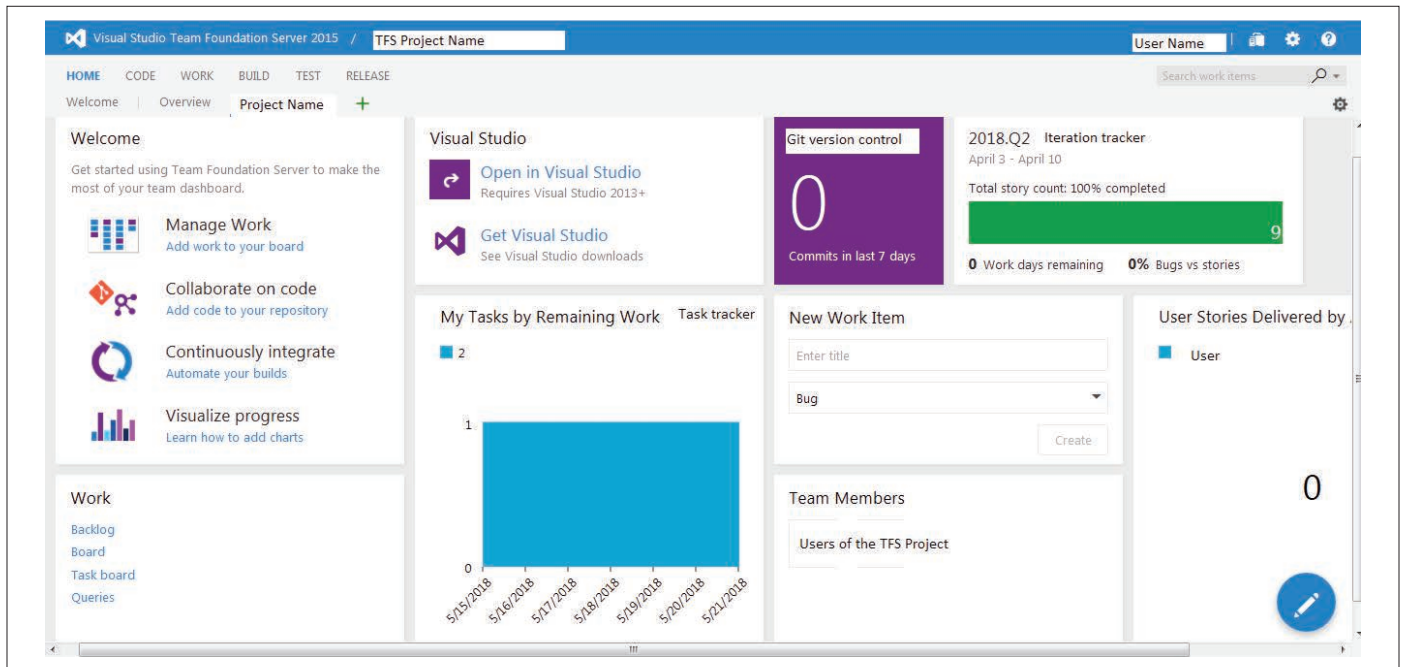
Visual Studio Team Foundation Server 2015 / TFS Project Name

User Name

HOME CODE WORK BUILD TEST RELEASE

Search work items

Welcome | Overview Project Name +

Welcome

Get started using Team Foundation Server to make the most of your team dashboard.

Manage Work
Add work to your board

Collaborate on code
Add code to your repository

Continuously integrate
Automate your builds

Visualize progress
Learn how to add charts

Visual Studio

Open in Visual Studio
Requires Visual Studio 2013+

Get Visual Studio
See Visual Studio downloads

Git version control

0

Commits in last 7 days

2018.Q2 Iteration tracker
April 3 - April 10

Total story count: 100% completed

9

0 Work days remaining 0% Bugs vs stories

My Tasks by Remaining Work Task tracker

2

1

0

5/15/2018 5/16/2018 5/17/2018 5/18/2018 5/19/2018 5/20/2018 5/21/2018

New Work Item

Enter title

Bug

Create

User Stories Delivered by

User

0

Work

Backlog
Board
Task board
Queries

Team Members

Users of the TFS Project